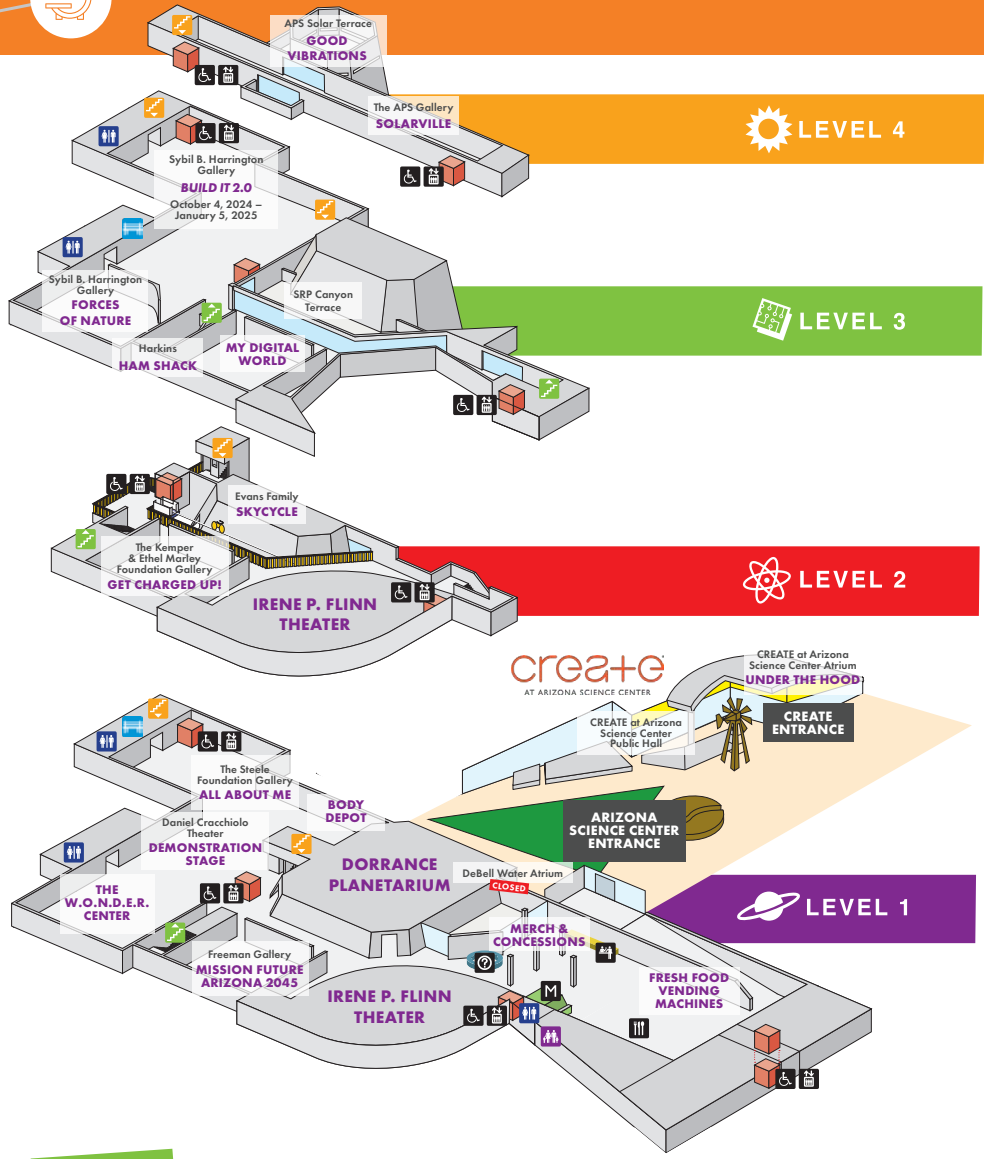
APS Solar Terrace
GOOD VIBRATIONS

The APS Gallery
SOLARVILLE

LEVEL 4

Sybil B. Harrington Gallery
BUILD IT 2.0
October 4, 2024 – January 5, 2025

Sybil B. Harrington Gallery
FORCES OF NATURE

SRP Canyon Terrace

Harkins
HAM SHACK

MY DIGITAL WORLD

LEVEL 3

Evans Family
SKYCYCLE

The Kemper & Ethel Marley Foundation Gallery
GET CHARGED UP!

IRENE P. FLINN THEATER

LEVEL 2

create
AT ARIZONA SCIENCE CENTER

CREATE at Arizona Science Center Atrium
UNDER THE HOOD

CREATE ENTRANCE

CREATE at Arizona Science Center Public Hall

The Steele Foundation Gallery
ALL ABOUT ME

BODY DEPOT

Daniel Cracchiolo Theater
DEMONSTRATION STAGE

ARIZONA SCIENCE CENTER ENTRANCE

DORRANCE PLANETARIUM

DeBell Water Atrium
CLOSED

THE W.O.N.D.E.R. CENTER

LEVEL 1

MERCH & CONCESSIONS

Freeman Gallery
MISSION FUTURE ARIZONA 2045

IRENE P. FLINN THEATER

M

FRESH FOOD VENDING MACHINES